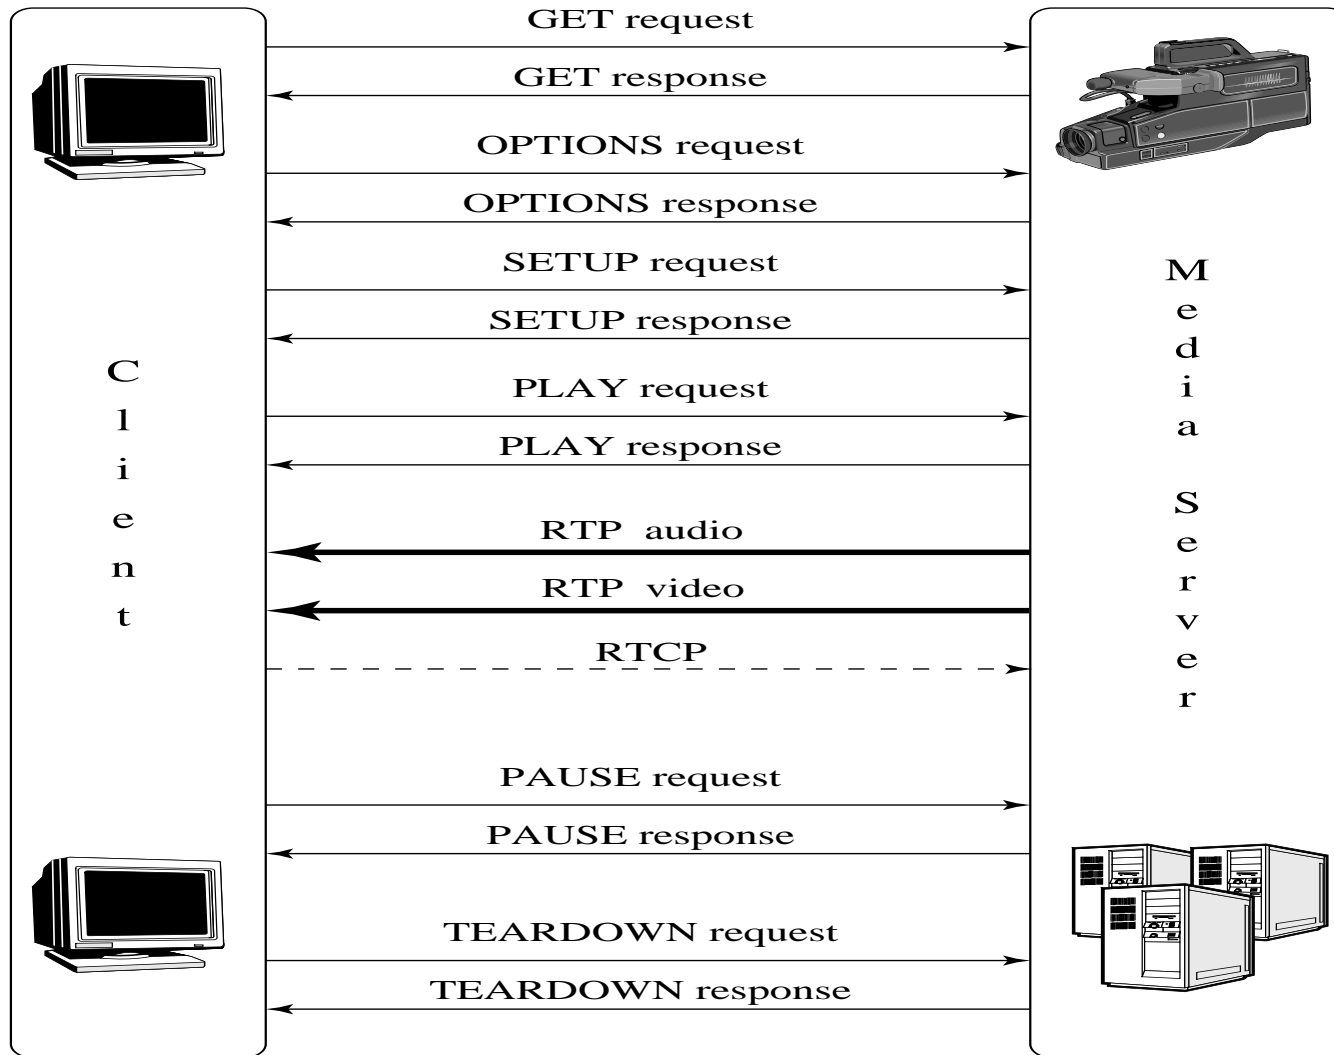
Client

GET request

GET response

OPTIONS request

OPTIONS response

SETUP request

SETUP response

PLAY request

PLAY response

RTP audio

RTP video

RTCP

PAUSE request

PAUSE response

TEARDOWN request

TEARDOWN response

Media Server